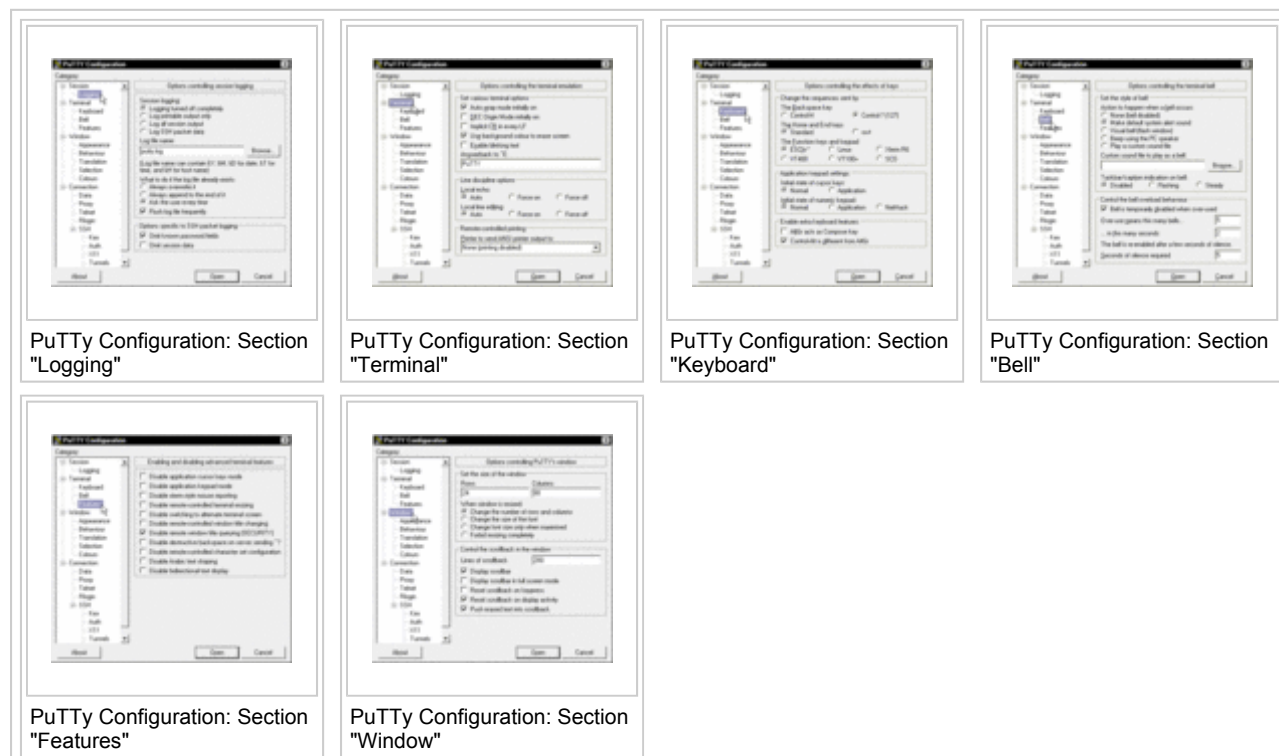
PuTTy Configuration: Section "Logging"

PuTTy Configuration: Section "Terminal"

PuTTy Configuration: Section "Keyboard"

PuTTy Configuration: Section "Bell"

PuTTy Configuration: Section "Features"

PuTTy Configuration: Section "Window"